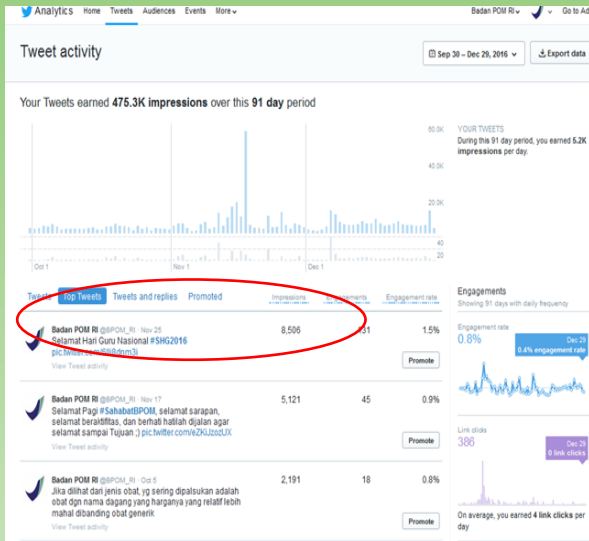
Analytics Home Tweets Audiences Events More

Badan POM RI Go to Ad

Tweet activity

Sep 30 – Dec 29, 2016

Export data

Your Tweets earned 475.3K impressions over this 91 day period

60.0K

40.0K

20.0K

40

20

Oct 1

Nov 1

Dec 1

YOUR TWEETS

During this 91 day period, you earned 5.2K impressions per day.

Tweets Top Tweets Tweets and replies Promoted

Impressions Engagements Engagement rate

Badan POM RI @BPOM_RI · Nov 25

Selamat Hari Guru Nasional #SHG2016 pic.twitter.com/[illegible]

View Tweet activity

8,506 131 1.5%

Promote

Badan POM RI @BPOM_RI · Nov 17

Selamat Pagi #SahabatBPOM, selamat sarapan, selamat beraktifitas, dan berhati hatilah dijalan agar selamat sampai Tujuan ;) pic.twitter.com/eZKIJzozUX

View Tweet activity

5,121 45 0.9%

Promote

Badan POM RI @BPOM_RI · Oct 5

Jika dilihat dari jenis obat, yg sering dipalsukan adalah obat dgn nama dagang yang harganya yang relatif lebih mahal dibanding obat generik

View Tweet activity

2,191 18 0.8%

Promote

Engagements

Showing 91 days with daily frequency

Engagement rate

0.8%

Dec 29

0.4% engagement rate

Link clicks

386

Dec 29

0 link clicks

On average, you earned 4 link clicks per day